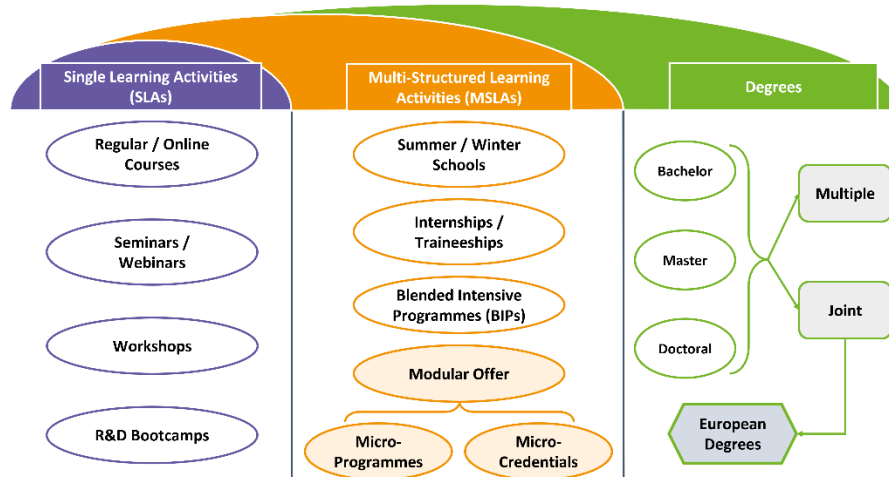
Single Learning Activities (SLAs)

Regular / Online Courses

Seminars / Webinars

Workshops

R&D Bootcamps

Multi-Structured Learning Activities (MSLAs)

Summer / Winter Schools

Internships / Traineeships

Blended Intensive Programmes (BIPs)

Modular Offer

Micro-Programmes

Micro-Credentials

Degrees

Bachelor

Master

Doctoral

Multiple

Joint

European Degrees